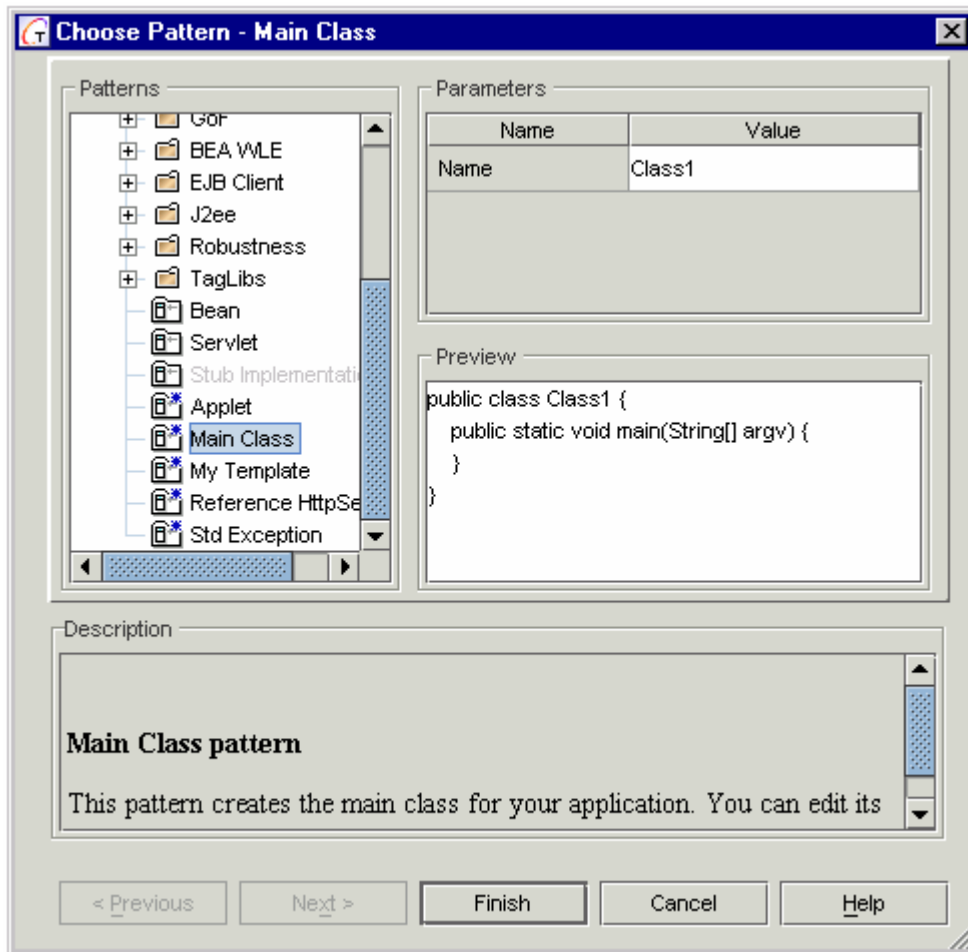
Choose Pattern - Main Class

Patterns

GoF
BEA WLE
EJB Client
J2ee
Robustness
TagLibs
Bean
Servlet
Stub Implementatio
Applet
Main Class
My Template
Reference HttpSe
Std Exception

Parameters

| Name | Value |
|---|---|
| Name | Class1 |

Preview

public class Class1 {
public static void main(String[] argv) {
}
}

Description

Main Class pattern

This pattern creates the main class for your application. You can edit its

< Previous | Next > | Finish | Cancel | Help